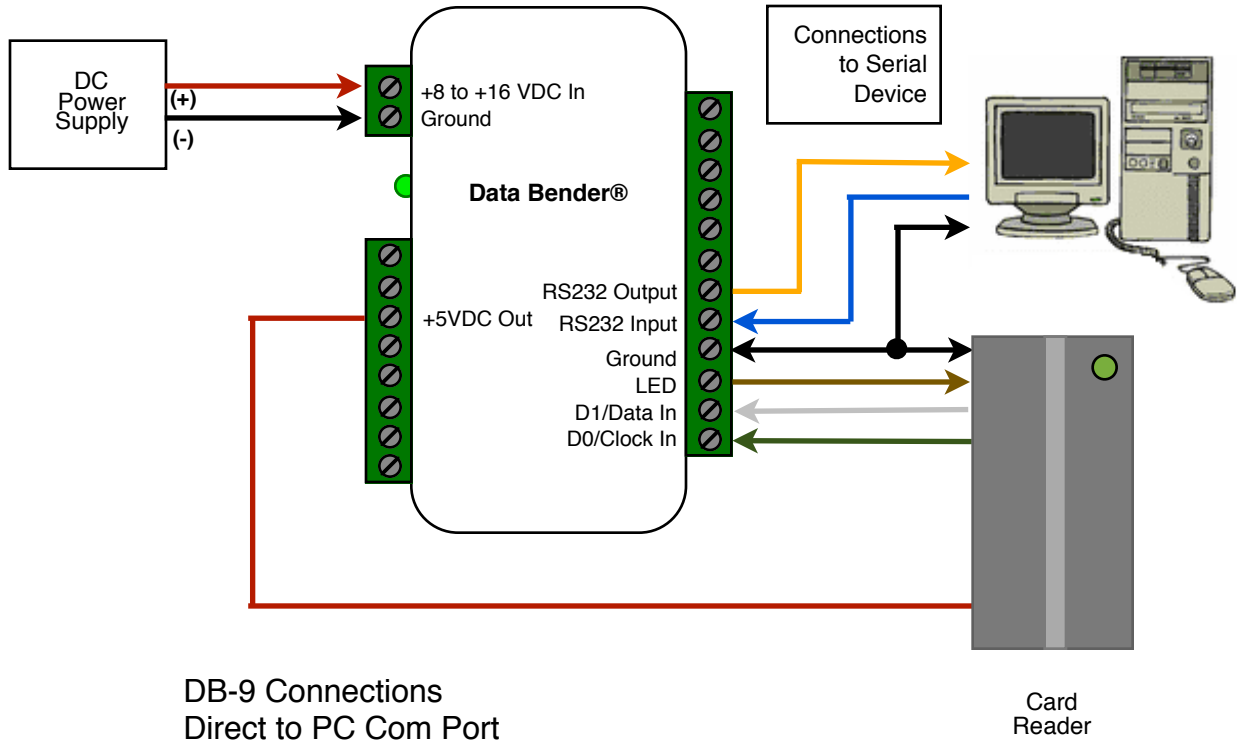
DC Power Supply

(+)

(-)

+8 to +16 VDC In
Ground

Data Bender®

+5VDC Out

RS232 Output
RS232 Input
Ground
LED
D1/Data In
D0/Clock In

Connections to Serial Device

DB-9 Connections
Direct to PC Com Port

Card Reader